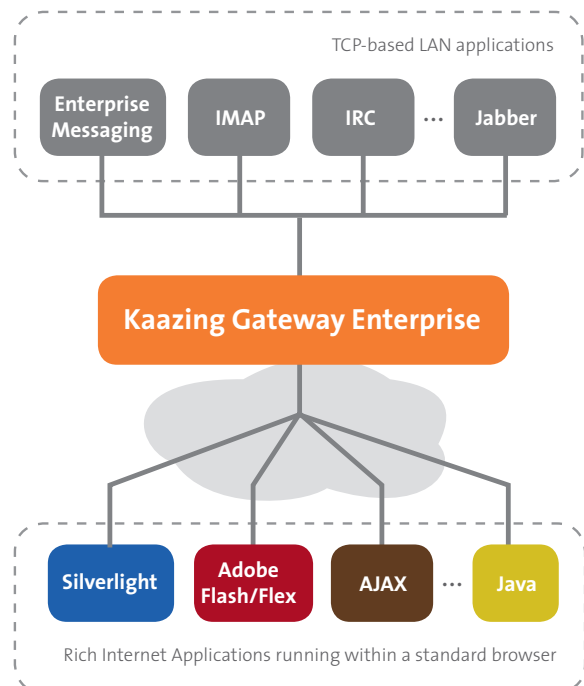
TCP-based LAN applications

Enterprise Messaging

IMAP

IRC

...

Jabber

Kaazing Gateway Enterprise

Silverlight

Adobe Flash/Flex

AJAX

...

Java

Rich Internet Applications running within a standard browser